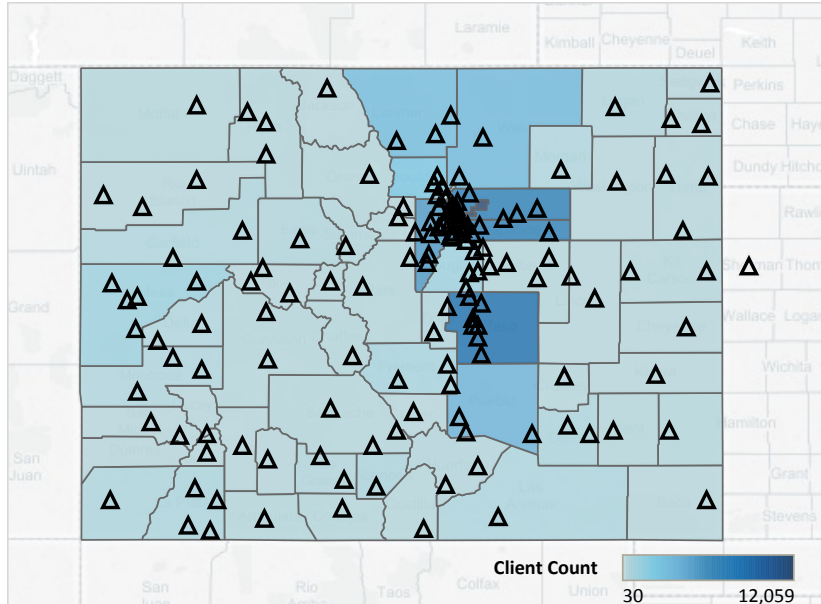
Laramie
Kimball
Cheyenne
Deuel
Keith
Daggett
Perkins
Chase
Haye
Uintah
Dundy
Hitchc
Rawli
Sherman
Thom
Grand
Wallace
Logan
Wichita
Hamilton
San Juan
Grant
Stevens
San
Rio
Taos
Colfax
Union
Client Count
30
12,059